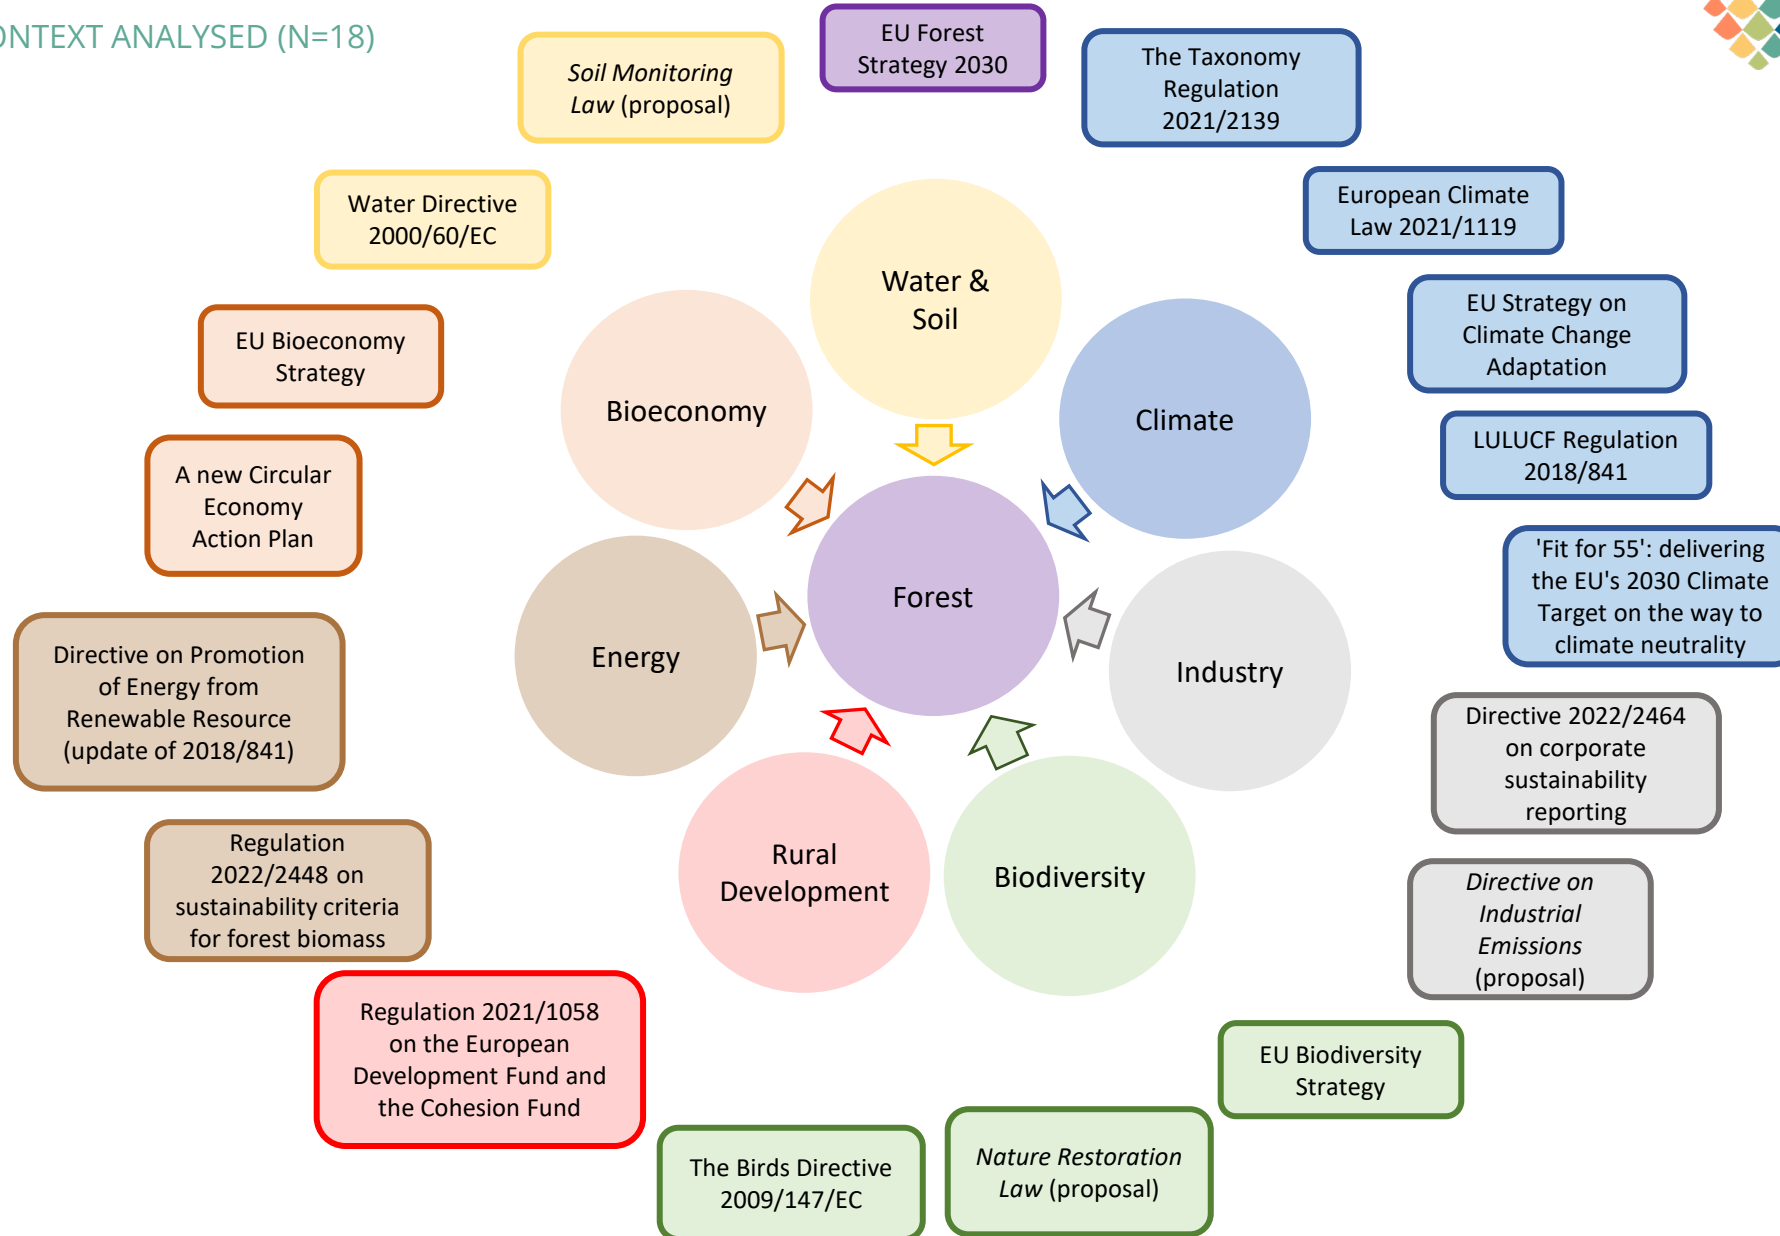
NTEXT ANALYSED (N=18)

Soil Monitoring Law (proposal)

EU Forest Strategy 2030

The Taxonomy Regulation 2021/2139

Water Directive 2000/60/EC

European Climate Law 2021/1119

EU Bioeconomy Strategy

EU Strategy on Climate Change Adaptation

A new Circular Economy Action Plan

LULUCF Regulation 2018/841

'Fit for 55': delivering the EU's 2030 Climate Target on the way to climate neutrality

Directive on Promotion of Energy from Renewable Resource (update of 2018/841)

Directive 2022/2464 on corporate sustainability reporting

Regulation 2022/2448 on sustainability criteria for forest biomass

Directive on Industrial Emissions (proposal)

Regulation 2021/1058 on the European Development Fund and the Cohesion Fund

EU Biodiversity Strategy

The Birds Directive 2009/147/EC

Nature Restoration Law (proposal)

Water & Soil

Bioeconomy

Climate

Forest

Energy

Industry

Rural Development

Biodiversity